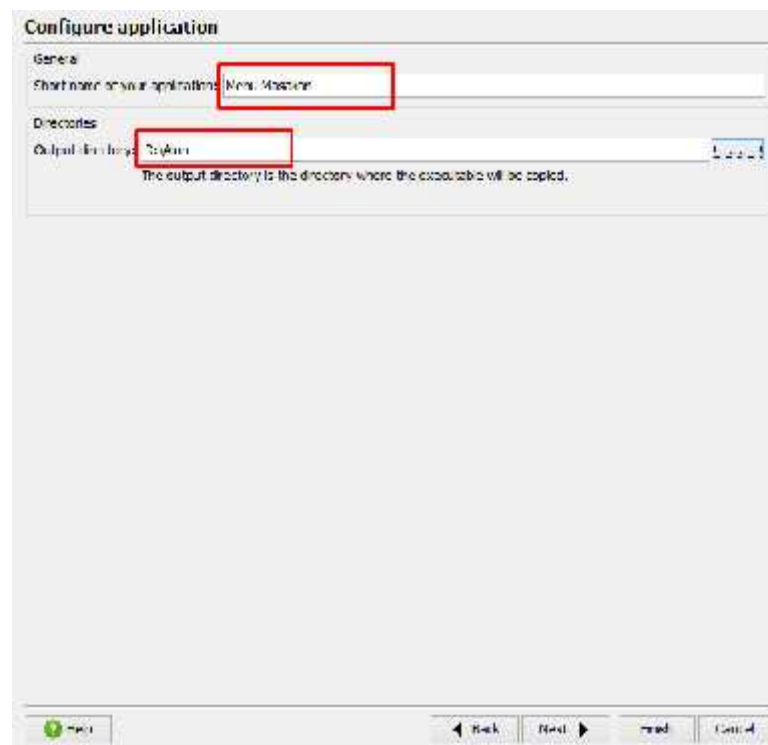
Configure application

General

Short name of your application: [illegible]

Directories

Output directory: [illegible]

The output directory is the directory where the executable will be copied.

Help

Back

Next

Finish

Cancel